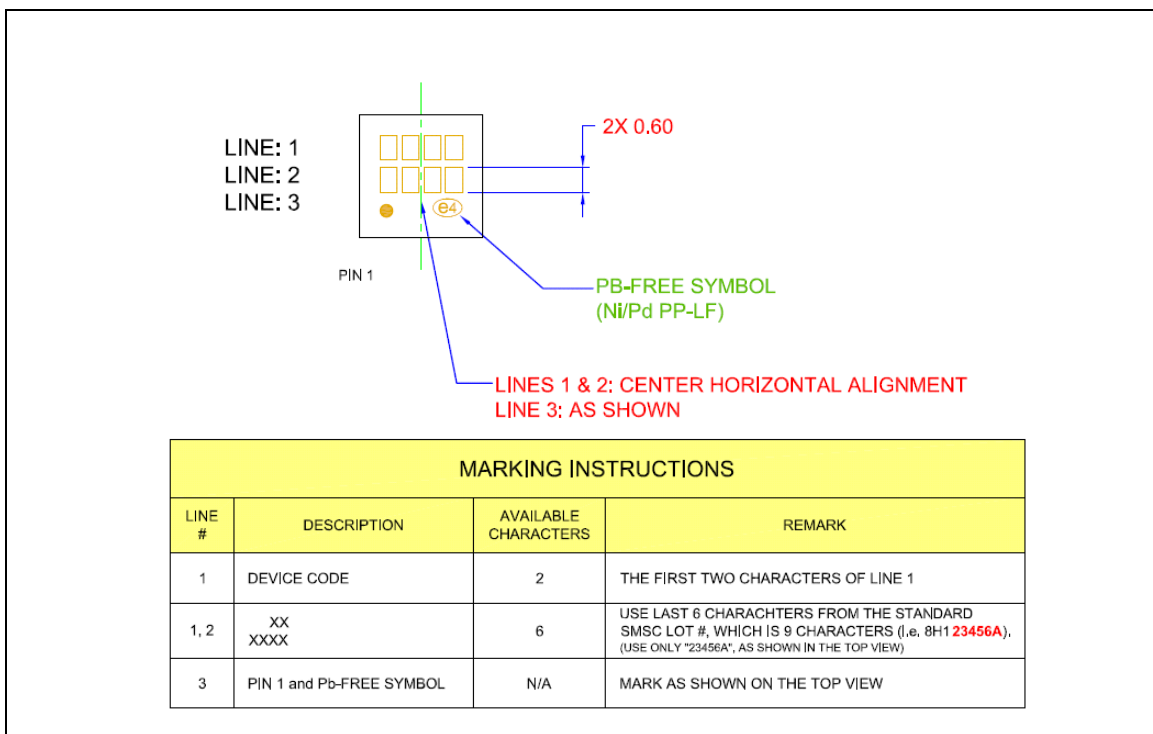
LINE: 1
LINE: 2
LINE: 3

e4

2X 0.60

PIN 1

PB-FREE SYMBOL
(Ni/Pd PP-LF)

LINES 1 & 2: CENTER HORIZONTAL ALIGNMENT
LINE 3: AS SHOWN

MARKING INSTRUCTIONS

| LINE # | DESCRIPTION | AVAILABLE CHARACTERS | REMARK |
|---|---|---|---|
| 1 | DEVICE CODE | 2 | THE FIRST TWO CHARACTERS OF LINE 1 |
| 1, 2 | XX XXXX | 6 | USE LAST 6 CHARACHTERS FROM THE STANDARD SMSC LOT #, WHICH IS 9 CHARACTERS (I.e. 8H1 23456A), (USE ONLY "23456A", AS SHOWN IN THE TOP VIEW) |
| 3 | PIN 1 and Pb-FREE SYMBOL | N/A | MARK AS SHOWN ON THE TOP VIEW |